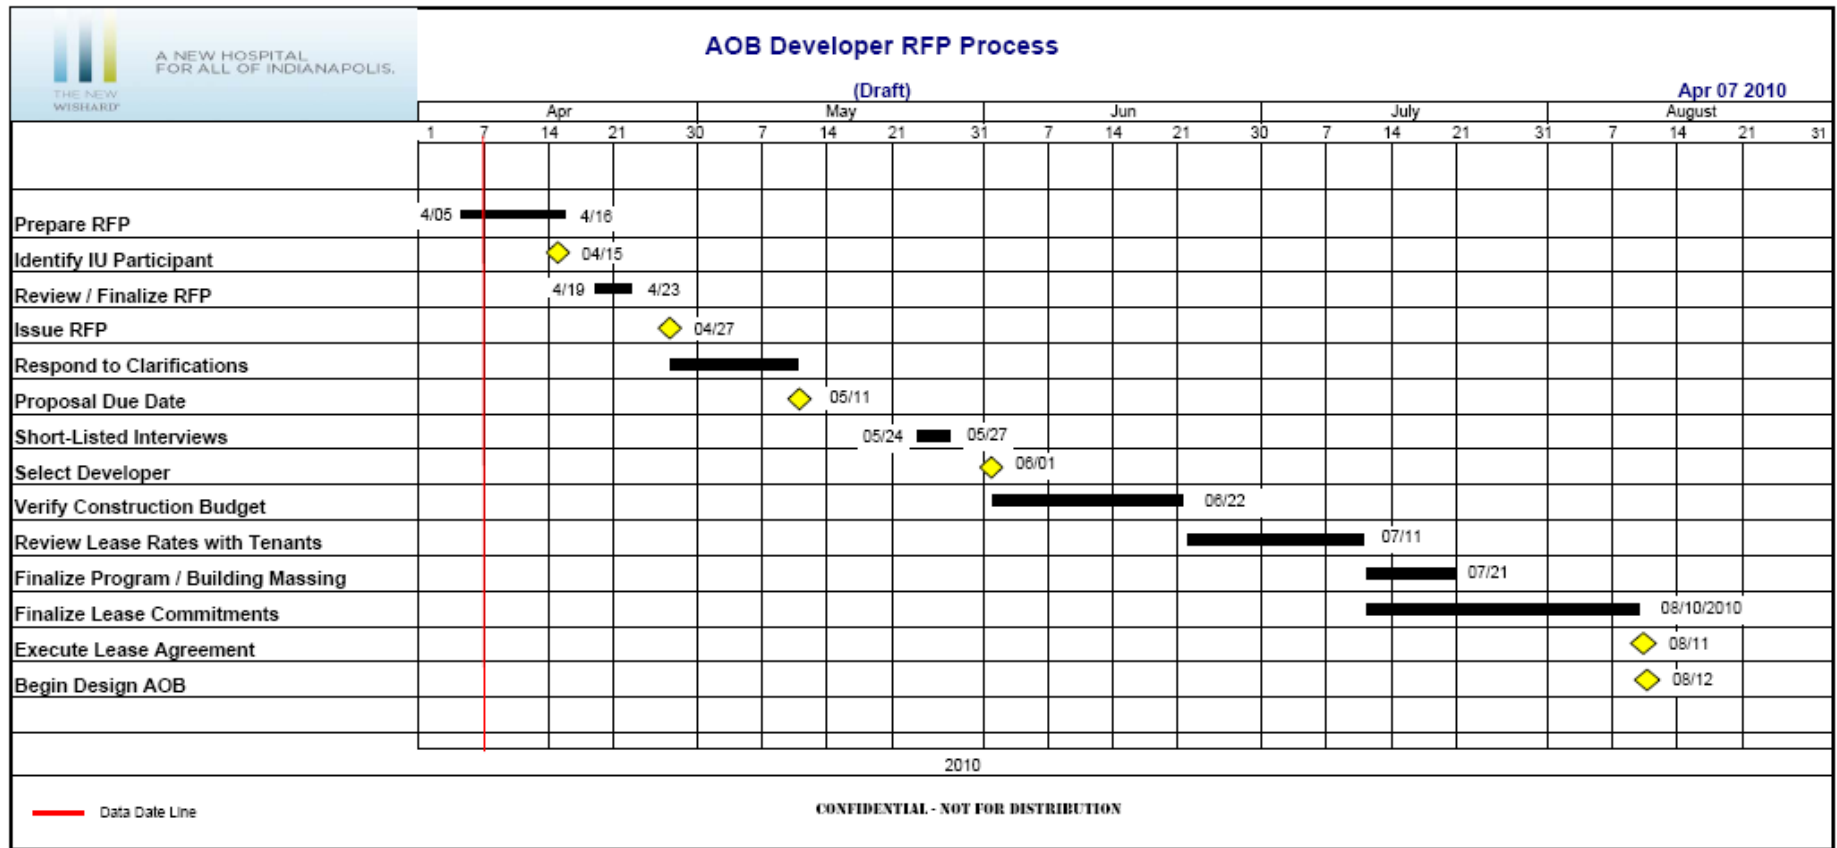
THE NEW WISHARD

A NEW HOSPITAL FOR ALL OF INDIANAPOLIS.

AOB Developer RFP Process

(Draft)

Apr 07 2010

| | Apr | May | Jun | July | August |
|---|---|---|---|---|---|
| | 1 7 14 21 | 30 7 14 21 | 31 7 14 21 | 30 7 14 21 | 31 7 14 21 31 |

Prepare RFP 4/05 4/16
Identify IU Participant 04/15
Review / Finalize RFP 4/19 4/23
Issue RFP 04/27
Respond to Clarifications
Proposal Due Date 05/11
Short-Listed Interviews 05/24 05/27
Select Developer 06/01
Verify Construction Budget 06/22
Review Lease Rates with Tenants 07/11
Finalize Program / Building Massing 07/21
Finalize Lease Commitments 08/10/2010
Execute Lease Agreement 08/11
Begin Design AOB 08/12

2010

Data Date Line

CONFIDENTIAL - NOT FOR DISTRIBUTION